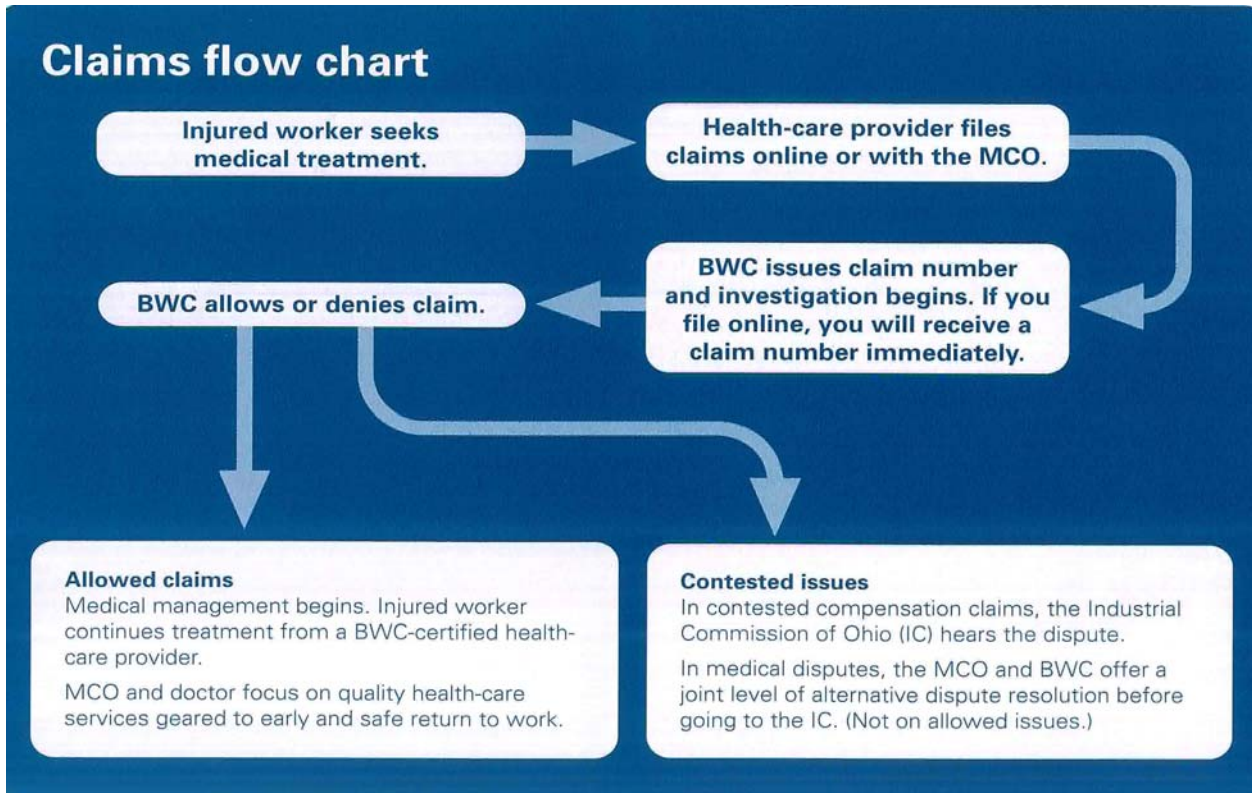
Claims flow chart

Injured worker seeks medical treatment.

Health-care provider files claims online or with the MCO.

BWC issues claim number and investigation begins. If you file online, you will receive a claim number immediately.

BWC allows or denies claim.

Allowed claims
Medical management begins. Injured worker continues treatment from a BWC-certified health-care provider.

MCO and doctor focus on quality health-care services geared to early and safe return to work.

Contested issues
In contested compensation claims, the Industrial Commission of Ohio (IC) hears the dispute.

In medical disputes, the MCO and BWC offer a joint level of alternative dispute resolution before going to the IC. (Not on allowed issues.)